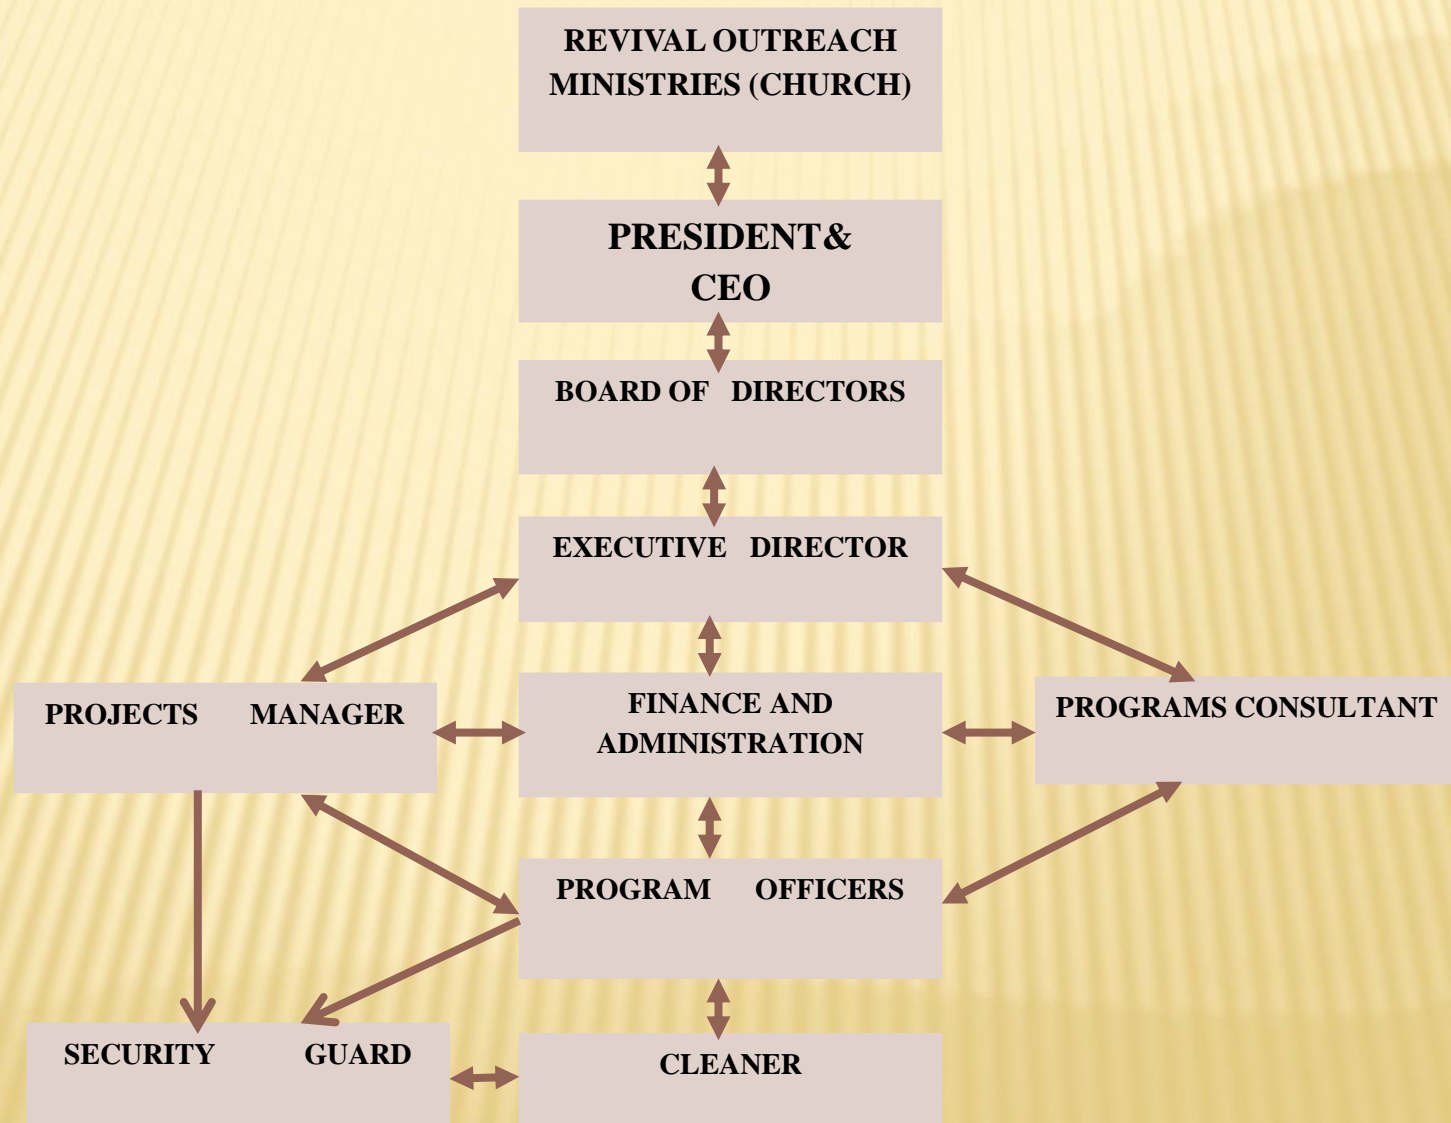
REVIVAL OUTREACH MINISTRIES (CHURCH)

PRESIDENT& CEO

BOARD OF DIRECTORS

EXECUTIVE DIRECTOR

PROJECTS MANAGER

FINANCE AND ADMINISTRATION

PROGRAMS CONSULTANT

PROGRAM OFFICERS

SECURITY GUARD

CLEANER